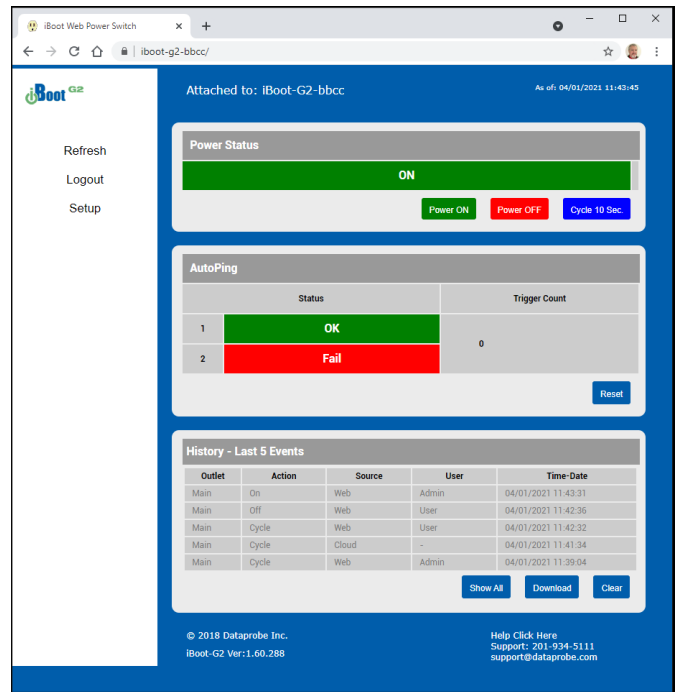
iBoot Web Power Switch ×
+
iboot-g2-bbcc/

iBoot G2

Refresh
Logout
Setup

Attached to: iBoot-G2-bbcc

As of: 04/01/2021 11:43:45

Power Status

ON

Power ON Power OFF Cycle 10 Sec.

AutoPing

| | Status | Trigger Count |
|---|---|---|
| 1 | OK | 0 |
| 2 | Fail | |

Reset

History - Last 5 Events

| Outlet | Action | Source | User | Time-Date |
|---|---|---|---|---|
| Main | On | Web | Admin | 04/01/2021 11:43:31 |
| Main | Off | Web | User | 04/01/2021 11:42:36 |
| Main | Cycle | Web | User | 04/01/2021 11:42:32 |
| Main | Cycle | Cloud | - | 04/01/2021 11:41:34 |
| Main | Cycle | Web | Admin | 04/01/2021 11:39:04 |

Show All Download Clear

© 2018 Dataprobe Inc.
iBoot-G2 Ver:1.60.288

Help Click Here
Support: 201-934-5111
support@dataprobe.com